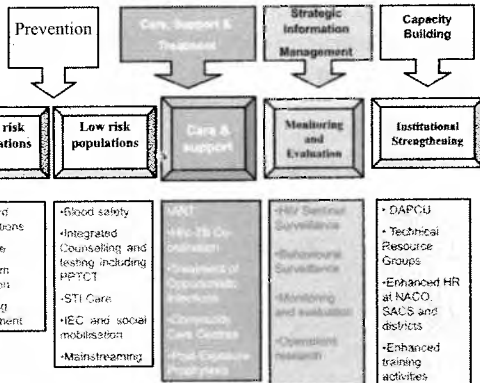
Prevention

Care, Support & Treatment

Strategic Information Management

Capacity Building

risk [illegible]ations

Low risk populations

Care & support

Monitoring and Evaluation

Institutional Strengthening

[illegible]d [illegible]tions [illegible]e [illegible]n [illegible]on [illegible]g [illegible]ment

•Blood safety
•Integrated Counselling and testing including PPTCT
•STI Care
•IEC and social mobilisation
•Mainstreaming

VCT
•HIV-TB Co-ordination
•Treatment of Opportunistic Infections
•Community Care Centres
•Post-Exposure Prophylaxis

•HIV Sentinel Surveillance
•Behavioural Surveillance
•Monitoring and evaluation
•Operations research

• DAPCU
• Technical Resource Groups
•Enhanced HR at NACO, SACS and districts
•Enhanced training activities